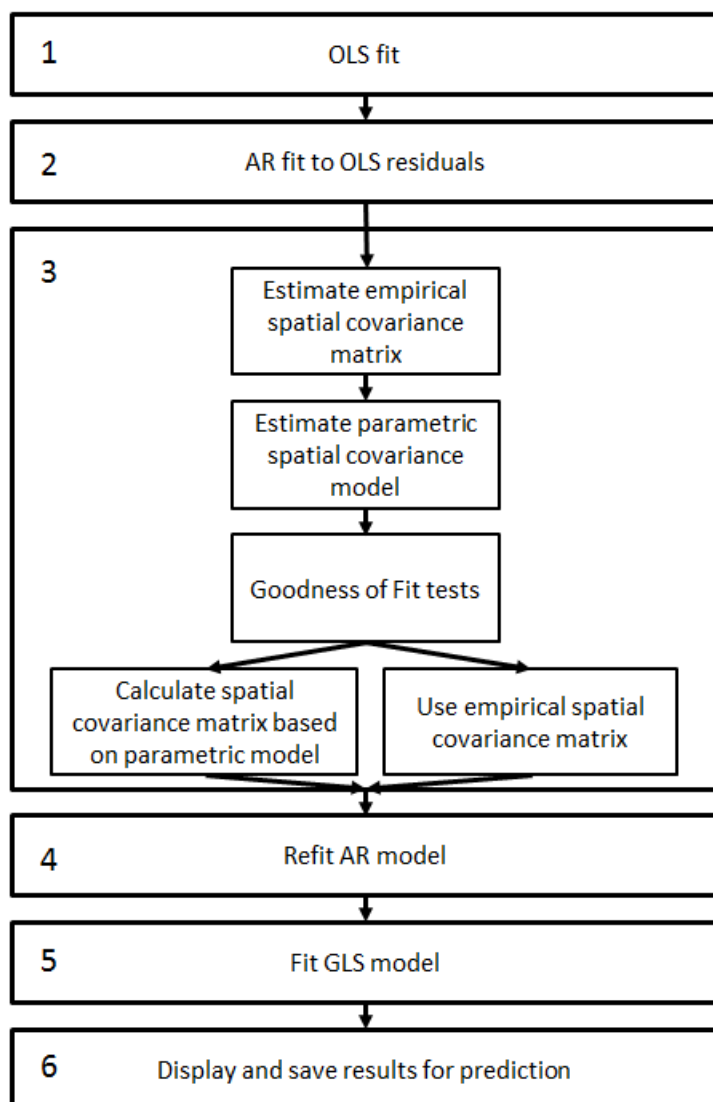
1
OLS fit

2
AR fit to OLS residuals

3
Estimate empirical spatial covariance matrix

Estimate parametric spatial covariance model

Goodness of Fit tests

Calculate spatial covariance matrix based on parametric model

Use empirical spatial covariance matrix

4
Refit AR model

5
Fit GLS model

6
Display and save results for prediction